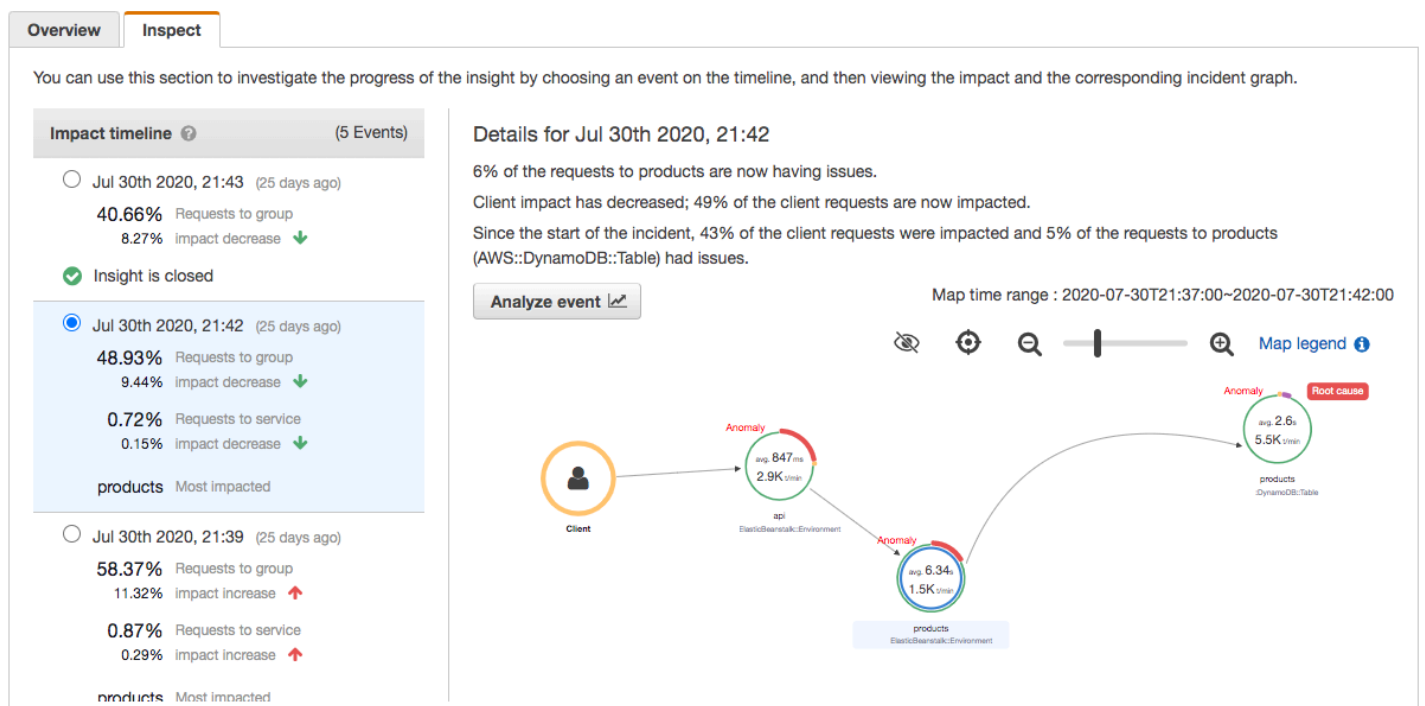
Overview
Inspect

You can use this section to investigate the progress of the insight by choosing an event on the timeline, and then viewing the impact and the corresponding incident graph.

Impact timeline (5 Events)

Jul 30th 2020, 21:43 (25 days ago)
40.66% Requests to group
8.27% impact decrease

Insight is closed

Jul 30th 2020, 21:42 (25 days ago)
48.93% Requests to group
9.44% impact decrease
0.72% Requests to service
0.15% impact decrease
products Most impacted

Jul 30th 2020, 21:39 (25 days ago)
58.37% Requests to group
11.32% impact increase
0.87% Requests to service
0.29% impact increase
products Most impacted

Details for Jul 30th 2020, 21:42

6% of the requests to products are now having issues.

Client impact has decreased; 49% of the client requests are now impacted.

Since the start of the incident, 43% of the client requests were impacted and 5% of the requests to products (AWS::DynamoDB::Table) had issues.

Analyze event

Map time range : 2020-07-30T21:37:00~2020-07-30T21:42:00

Map legend

Client

Anomaly
avg. 847ms
2.9K t/min
api
ElasticBeanstalk::Environment

Anomaly
avg. 6.34s
1.5K t/min
products
ElasticBeanstalk::Environment

Anomaly
Root cause
avg. 2.6s
5.5K t/min
products
:DynamoDB::Table